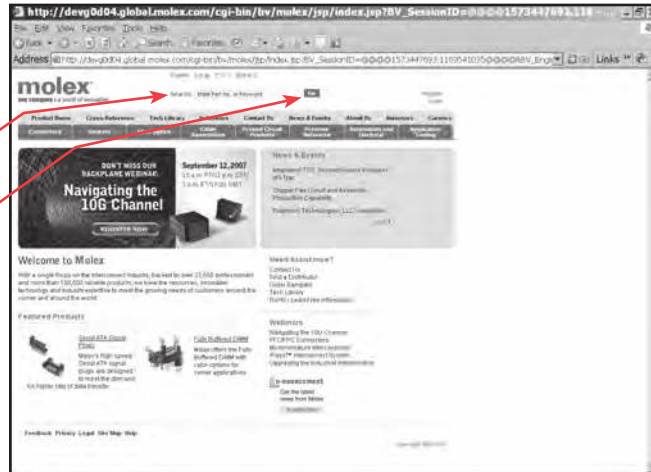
http://devg0d04.global.molex.com/cgi-bin/bv/molex/jsp/index.jsp?BV_SessionID=@@@@1573447693.118

File Edit View Favorites Tools Help

Back Search Favorites

Address http://devg0d04.global.molex.com/cgi-bin/bv/molex/jsp/index.jsp?BV_SessionID=@@@@1573447693.1169541035@@@@&BV_Engi Go Links

molex

one company » a world of innovation

Search: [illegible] Go

Product Items Cross Reference Tech Library Contact Us News & Events About Us Investors Careers

DON'T MISS OUR BACKPLANE WEBINAR:

Navigating the 10G Channel

REGISTER NOW

September 12, 2007

News & Events

Welcome to Molex

Featured Products

Need Assistance?

Contact Us

Find a Distributor

Order Samples

Tech Library

Webinars

Navigating the 10G Channel

e-newsconnect

Feedback Privacy Legal Site Map Help